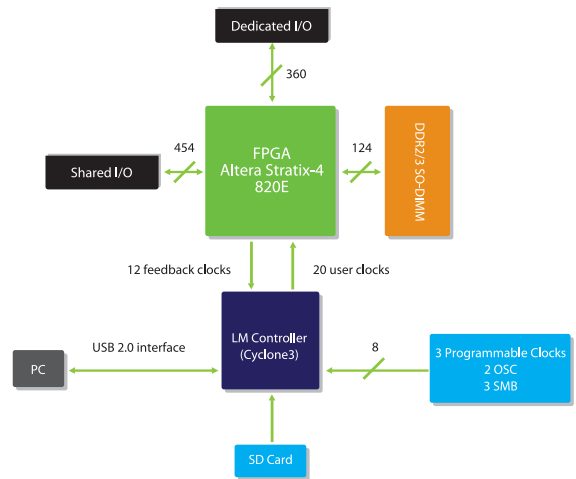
Dedicated I/O

360

454

Shared I/O

FPGA
Altera Stratix-4
820E

124

DDR2/3 SO-DIMM

12 feedback clocks

20 user clocks

PC

USB 2.0 interface

LM Controller
(Cyclone3)

8

3 Programmable Clocks
2 OSC
3 SMB

SD Card